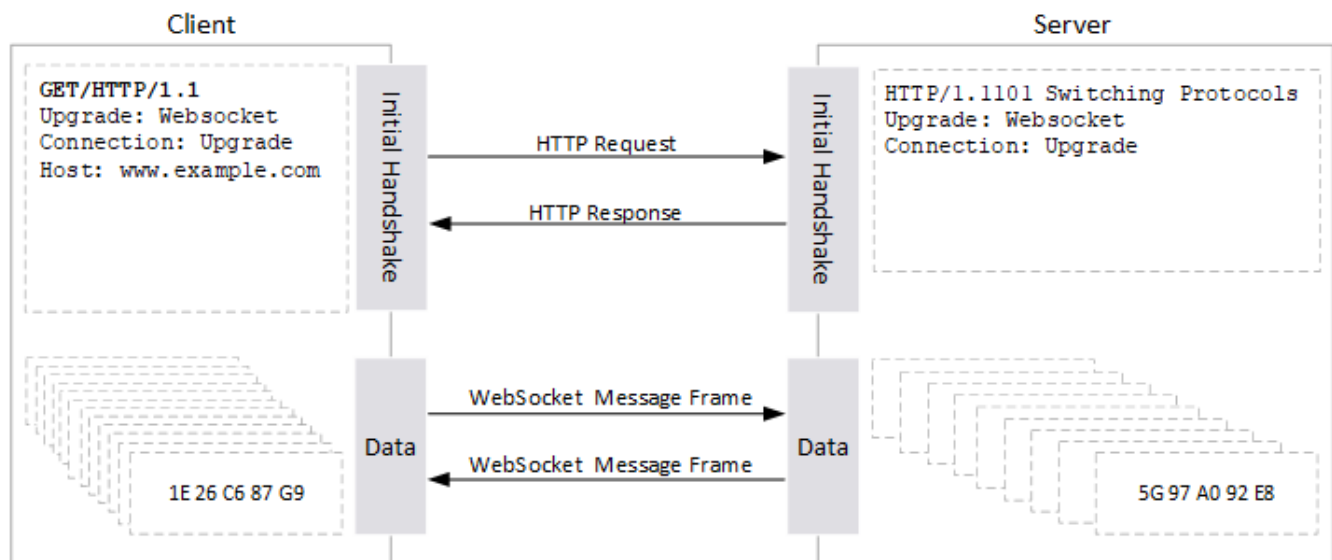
Client

Server

GET/HTTP/1.1
Upgrade: Websocket
Connection: Upgrade
Host: www.example.com

Initial Handshake

HTTP Request

HTTP Response

Initial Handshake

HTTP/1.1101 Switching Protocols
Upgrade: Websocket
Connection: Upgrade

1E 26 C6 87 G9

Data

WebSocket Message Frame

WebSocket Message Frame

Data

5G 97 A0 92 E8